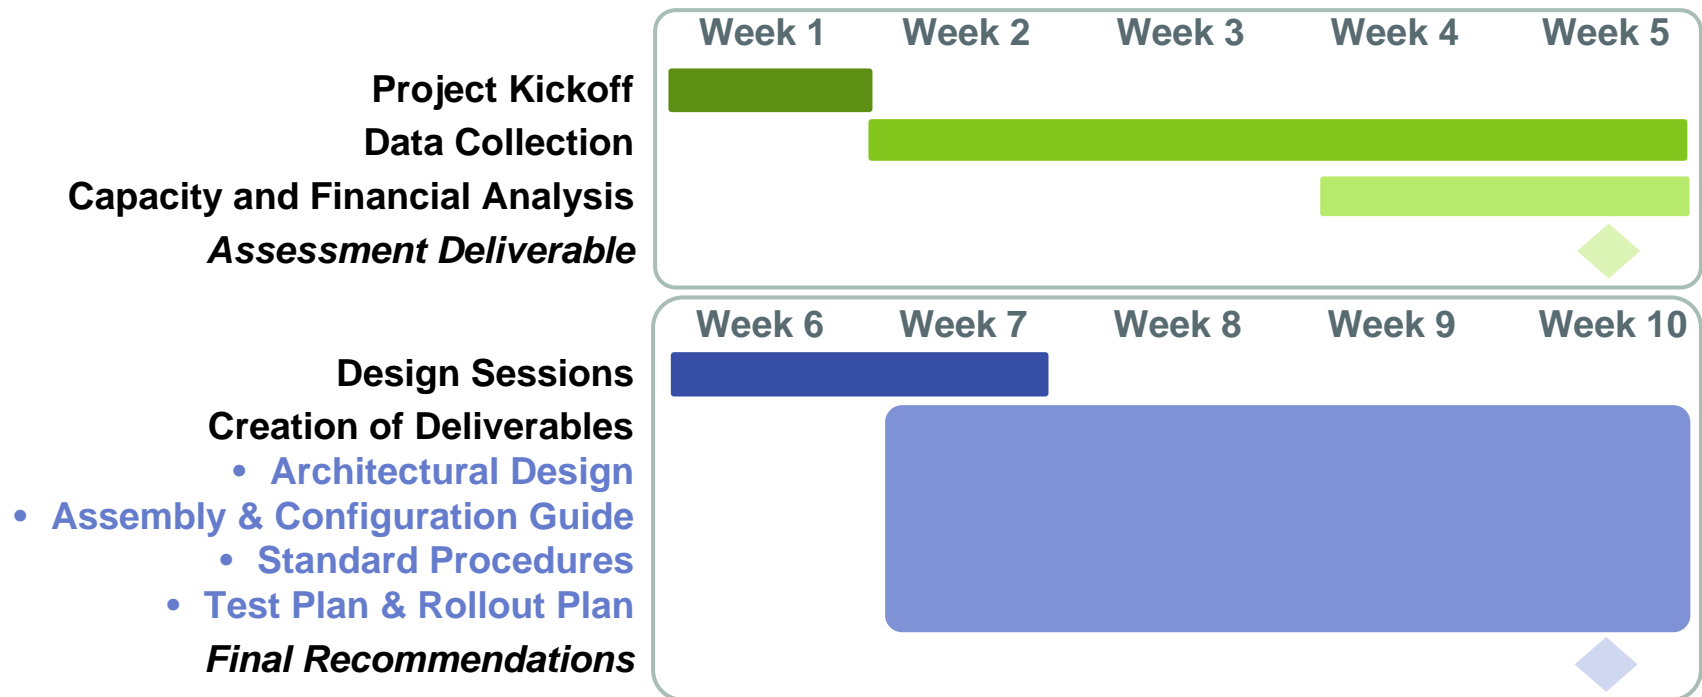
| | Week 1 | Week 2 | Week 3 | Week 4 | Week 5 |
|---|---|---|---|---|---|
| Project Kickoff | | | | | |
| Data Collection | | | | | |
| Capacity and Financial Analysis | | | | | |
| *Assessment Deliverable* | | | | | |

| | Week 6 | Week 7 | Week 8 | Week 9 | Week 10 |
|---|---|---|---|---|---|
| Design Sessions | | | | | |
| Creation of Deliverables | | | | | |
| • Architectural Design | | | | | |
| • Assembly & Configuration Guide | | | | | |
| • Standard Procedures | | | | | |
| • Test Plan & Rollout Plan | | | | | |
| *Final Recommendations* | | | | | |